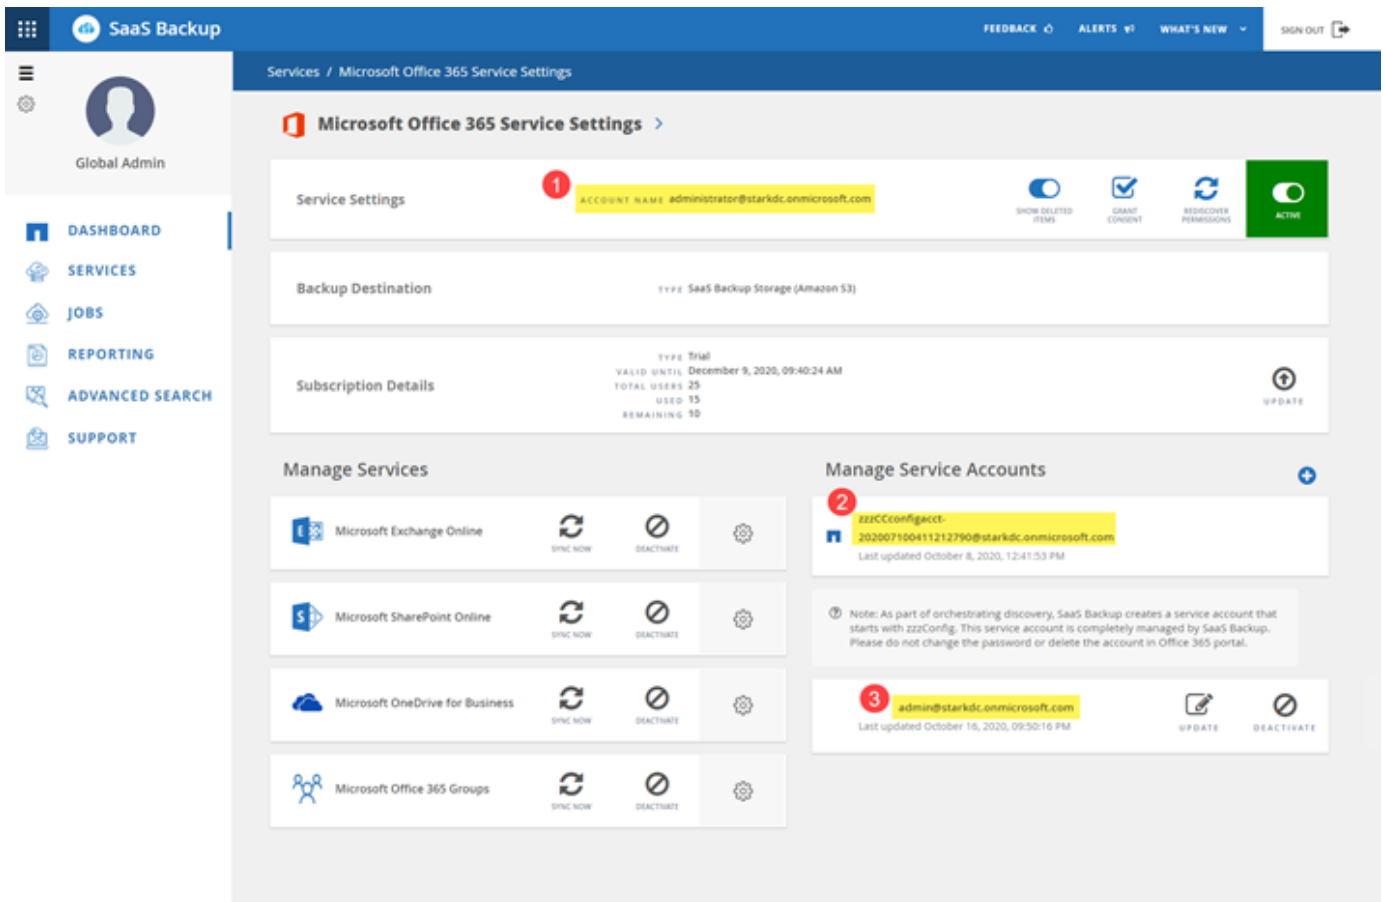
SaaS Backup

FEEDBACK ALERTS WHAT'S NEW SIGN OUT

Global Admin

DASHBOARD
SERVICES
JOBS
REPORTING
ADVANCED SEARCH
SUPPORT

Services / Microsoft Office 365 Service Settings

Microsoft Office 365 Service Settings

Service Settings
1
ACCOUNT NAME administrator@starkdc.onmicrosoft.com
SHOW DELETED ITEMS
GRANT CONSENT
REDISCOVER PERMISSIONS
ACTIVE

Backup Destination
TYPE SaaS Backup Storage (Amazon S3)

Subscription Details
TYPE Trial
VALID UNTIL December 9, 2020, 09:40:24 AM
TOTAL USERS 25
USED 15
REMAINING 10
UPDATE

Manage Services

Microsoft Exchange Online
SYNC NOW
DEACTIVATE

Microsoft SharePoint Online
SYNC NOW
DEACTIVATE

Microsoft OneDrive for Business
SYNC NOW
DEACTIVATE

Microsoft Office 365 Groups
SYNC NOW
DEACTIVATE

Manage Service Accounts

2
zzzCCconfigacct-20200710041121279​0@starkdc.onmicrosoft.com
Last updated October 8, 2020, 12:41:53 PM

Note: As part of orchestrating discovery, SaaS Backup creates a service account that starts with zzzConfig. This service account is completely managed by SaaS Backup. Please do not change the password or delete the account in Office 365 portal.

3
admin@starkdc.onmicrosoft.com
Last updated October 16, 2020, 09:50:16 PM
UPDATE
DEACTIVATE